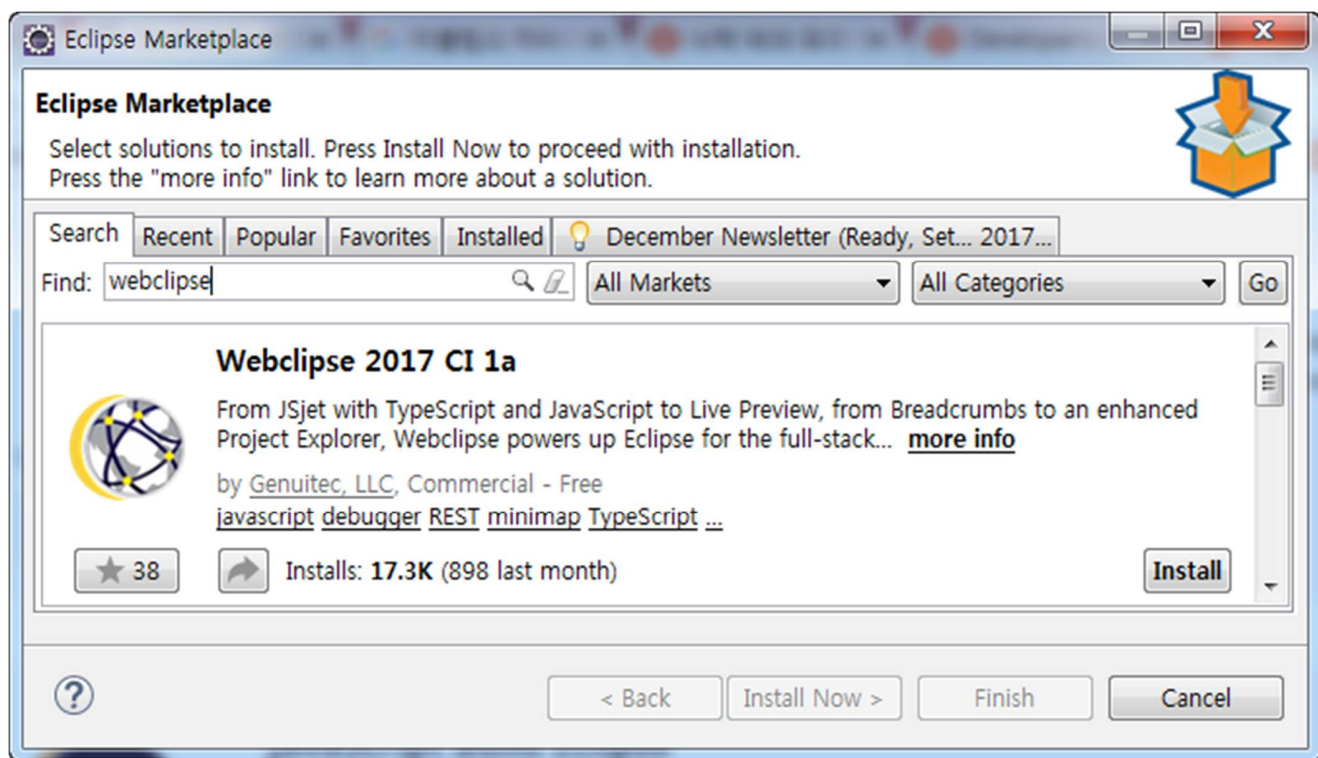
Eclipse Marketplace

**Eclipse Marketplace**

Select solutions to install. Press Install Now to proceed with installation.
Press the "more info" link to learn more about a solution.

Search | Recent | Popular | Favorites | Installed | December Newsletter (Ready, Set... 2017...

Find: webclipse | All Markets | All Categories | Go

**Webclipse 2017 CI 1a**

From JSjet with TypeScript and JavaScript to Live Preview, from Breadcrumbs to an enhanced Project Explorer, Webclipse powers up Eclipse for the full-stack... **more info**

by Genuitec, LLC, Commercial - Free

javascript debugger REST minimap TypeScript ...

38

Installs: **17.3K** (898 last month)

Install

< Back | Install Now > | Finish | Cancel